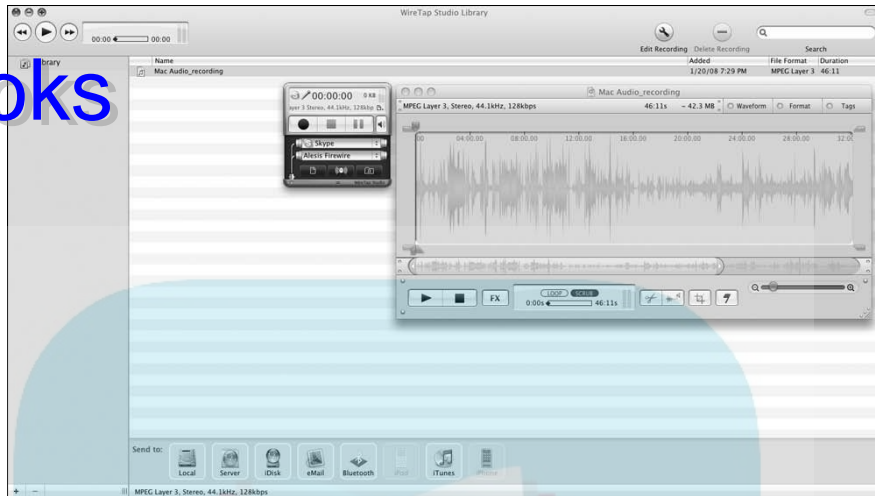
WireTap Studio Library

00:00 00:00

Edit Recording Delete Recording

Search

oks

Library

Name
Mac Audio_recording

Added
1/20/08 7:29 PM

File Format
MPEG Layer 3

Duration
46:11

00:00:00 0 KB
ayer 3 Stereo, 44.1kHz, 128kbp

Skype
Alesis Firewire

Mac Audio_recording

MPEG Layer 3, Stereo, 44.1kHz, 128kbps

46:11s

~ 42.3 MB

Waveform

Format

Tags

00 04:00.00 08:00.00 12:00.00 16:00.00 20:00.00 24:00.00 28:00.00 32:0

FX

LOOP SCRUB

0.00s 46:11s

Send to:

Local Server iDisk eMail Bluetooth iPod iTunes iPhone

+ −

MPEG Layer 3, Stereo, 44.1kHz, 128kbps